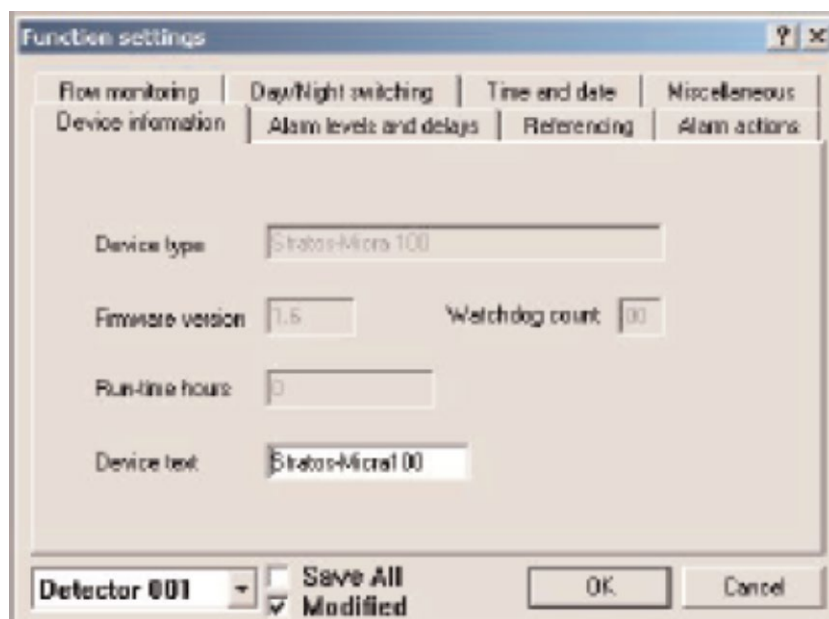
Function settings

? ×

Flow monitoring | Day/Night switching | Time and date | Miscellaneous
Device information | Alarm levels and delays | Referencing | Alarm actions

Device type Stratos-Micra 100

Firmware version 1.6 Watchdog count 00

Run-time hours 0

Device text Stratos-Micra100

Detector 001

Save All

Modified

OK

Cancel